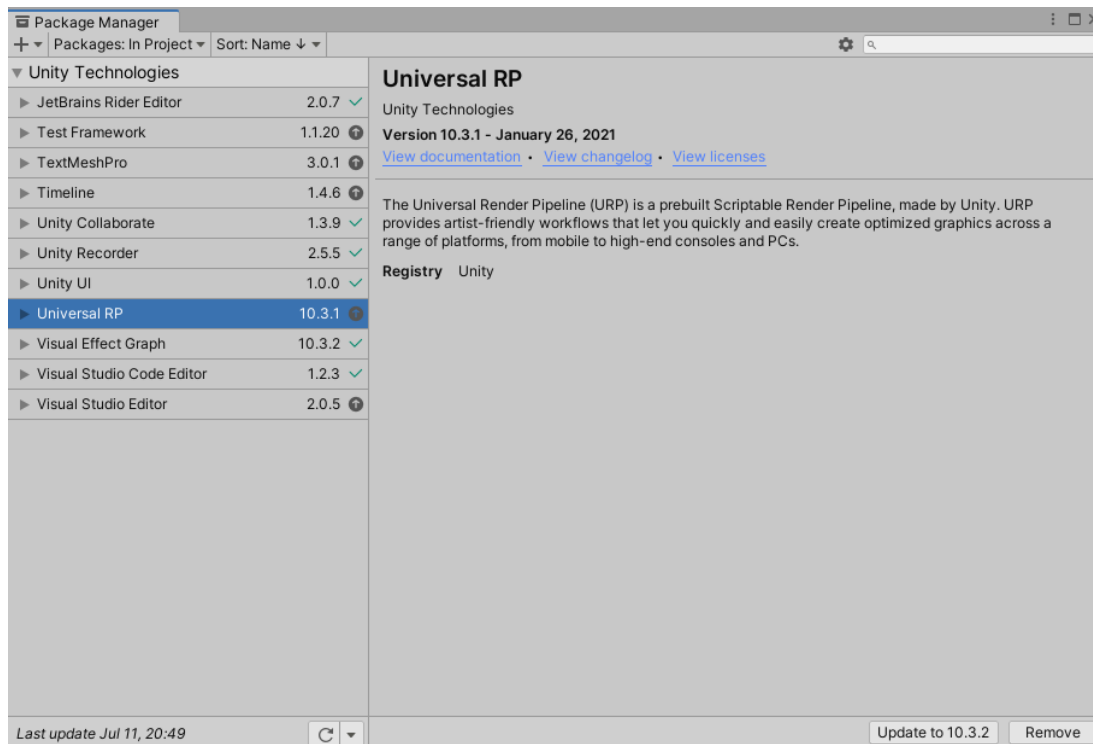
Package Manager

Packages: In Project
Sort: Name ↓

Unity Technologies

JetBrains Rider Editor 2.0.7
Test Framework 1.1.20
TextMeshPro 3.0.1
Timeline 1.4.6
Unity Collaborate 1.3.9
Unity Recorder 2.5.5
Unity UI 1.0.0
Universal RP 10.3.1
Visual Effect Graph 10.3.2
Visual Studio Code Editor 1.2.3
Visual Studio Editor 2.0.5

Universal RP

Unity Technologies

Version 10.3.1 - January 26, 2021

View documentation • View changelog • View licenses

The Universal Render Pipeline (URP) is a prebuilt Scriptable Render Pipeline, made by Unity. URP provides artist-friendly workflows that let you quickly and easily create optimized graphics across a range of platforms, from mobile to high-end consoles and PCs.

Registry Unity

Last update Jul 11, 20:49

Update to 10.3.2
Remove